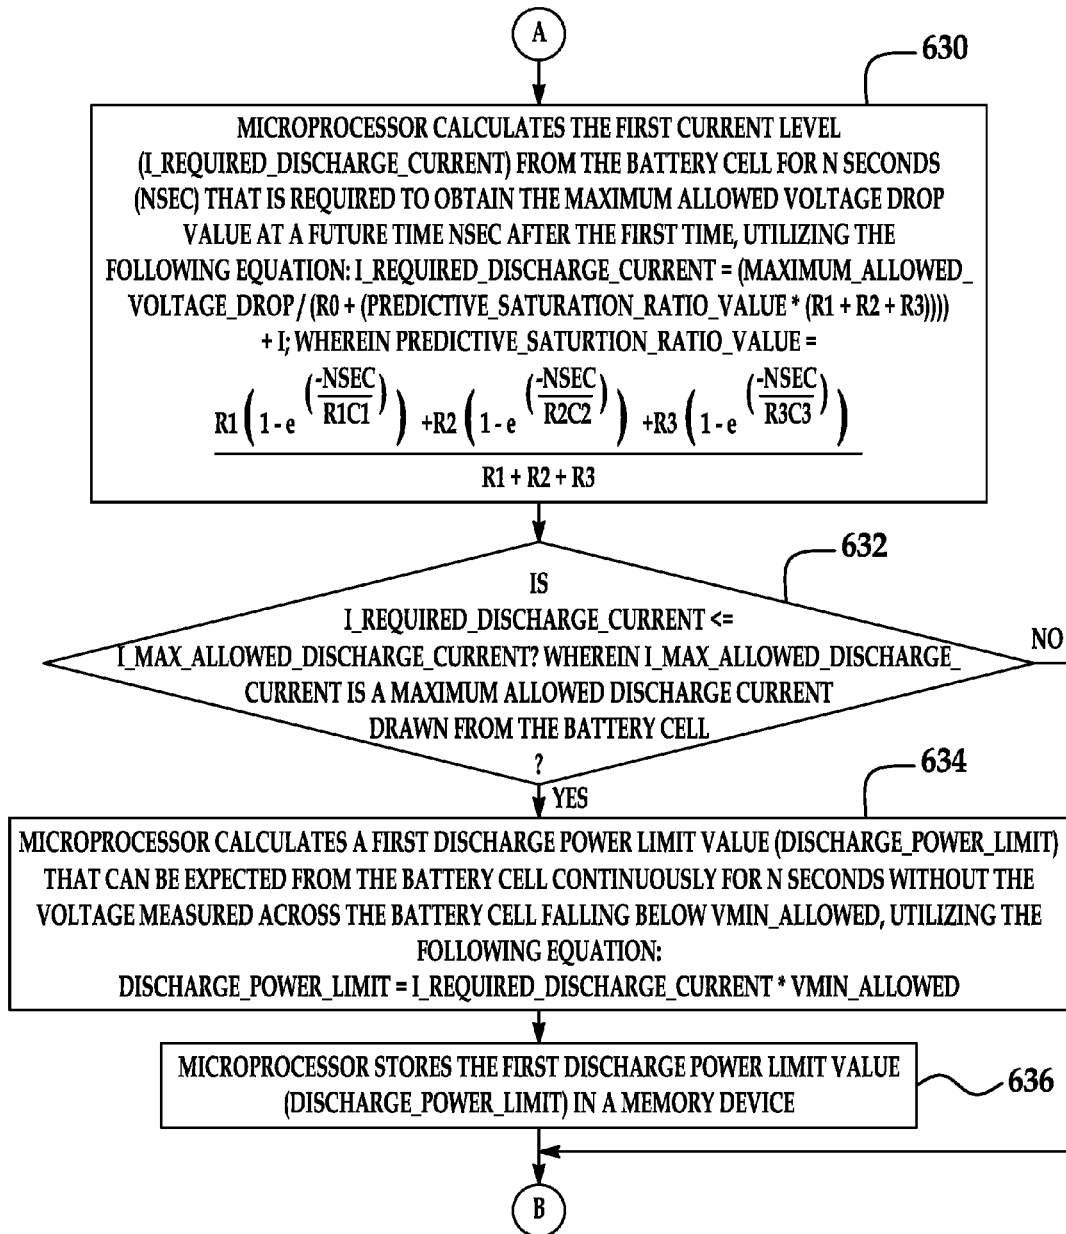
A

630

MICROPROCESSOR CALCULATES THE FIRST CURRENT LEVEL (I_REQUIRED_DISCHARGE_CURRENT) FROM THE BATTERY CELL FOR N SECONDS (NSEC) THAT IS REQUIRED TO OBTAIN THE MAXIMUM ALLOWED VOLTAGE DROP VALUE AT A FUTURE TIME NSEC AFTER THE FIRST TIME, UTILIZING THE FOLLOWING EQUATION: I_REQUIRED_DISCHARGE_CURRENT = (MAXIMUM_ALLOWED_VOLTAGE_DROP / (R0 + (PREDICTIVE_SATURATION_RATIO_VALUE * (R1 + R2 + R3)))) + I; WHEREIN PREDICTIVE_SATURTION_RATIO_VALUE =

$\frac{R1\left(1-e^{\left(\frac{-NSEC}{R1C1}\right)}\right)+R2\left(1-e^{\left(\frac{-NSEC}{R2C2}\right)}\right)+R3\left(1-e^{\left(\frac{-NSEC}{R3C3}\right)}\right)}{R1+R2+R3}$

632

IS I_REQUIRED_DISCHARGE_CURRENT <= I_MAX_ALLOWED_DISCHARGE_CURRENT? WHEREIN I_MAX_ALLOWED_DISCHARGE_CURRENT IS A MAXIMUM ALLOWED DISCHARGE CURRENT DRAWN FROM THE BATTERY CELL ?

NO

YES

634

MICROPROCESSOR CALCULATES A FIRST DISCHARGE POWER LIMIT VALUE (DISCHARGE_POWER_LIMIT) THAT CAN BE EXPECTED FROM THE BATTERY CELL CONTINUOUSLY FOR N SECONDS WITHOUT THE VOLTAGE MEASURED ACROSS THE BATTERY CELL FALLING BELOW VMIN_ALLOWED, UTILIZING THE FOLLOWING EQUATION:
DISCHARGE_POWER_LIMIT = I_REQUIRED_DISCHARGE_CURRENT * VMIN_ALLOWED

MICROPROCESSOR STORES THE FIRST DISCHARGE POWER LIMIT VALUE (DISCHARGE_POWER_LIMIT) IN A MEMORY DEVICE

636

B